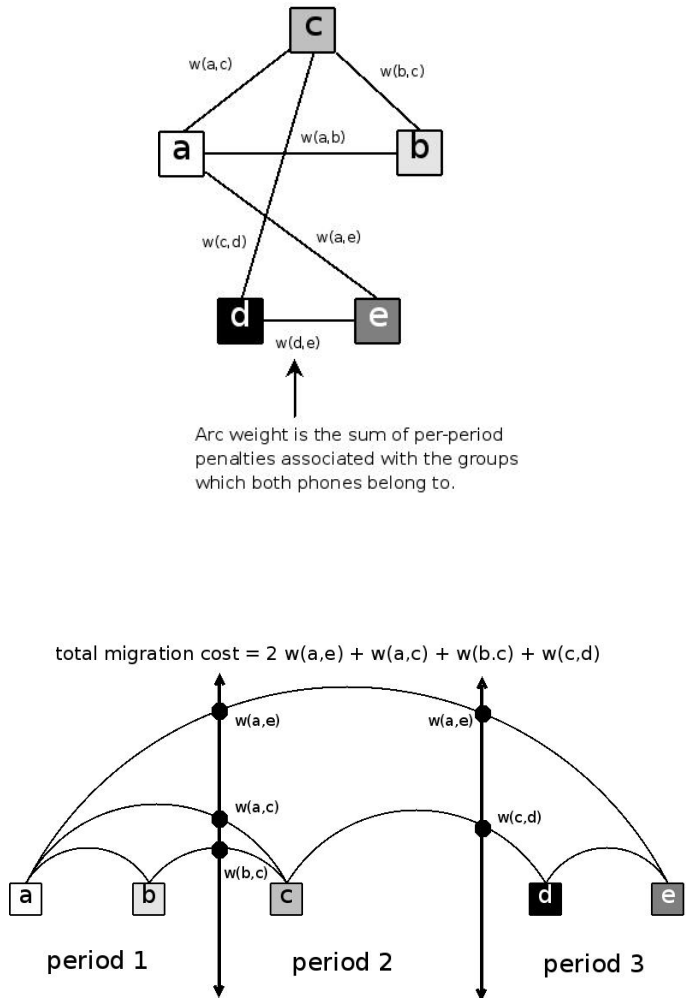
c

w(a,c)

w(b,c)

a

w(a,b)

b

w(c,d)

w(a,e)

d

e

w(d,e)

Arc weight is the sum of per-period penalties associated with the groups which both phones belong to.

total migration cost = 2 w(a,e) + w(a,c) + w(b.c) + w(c,d)

w(a,e)

w(a,e)

w(a,c)

w(c,d)

w(b,c)

a

b

c

d

e

period 1

period 2

period 3